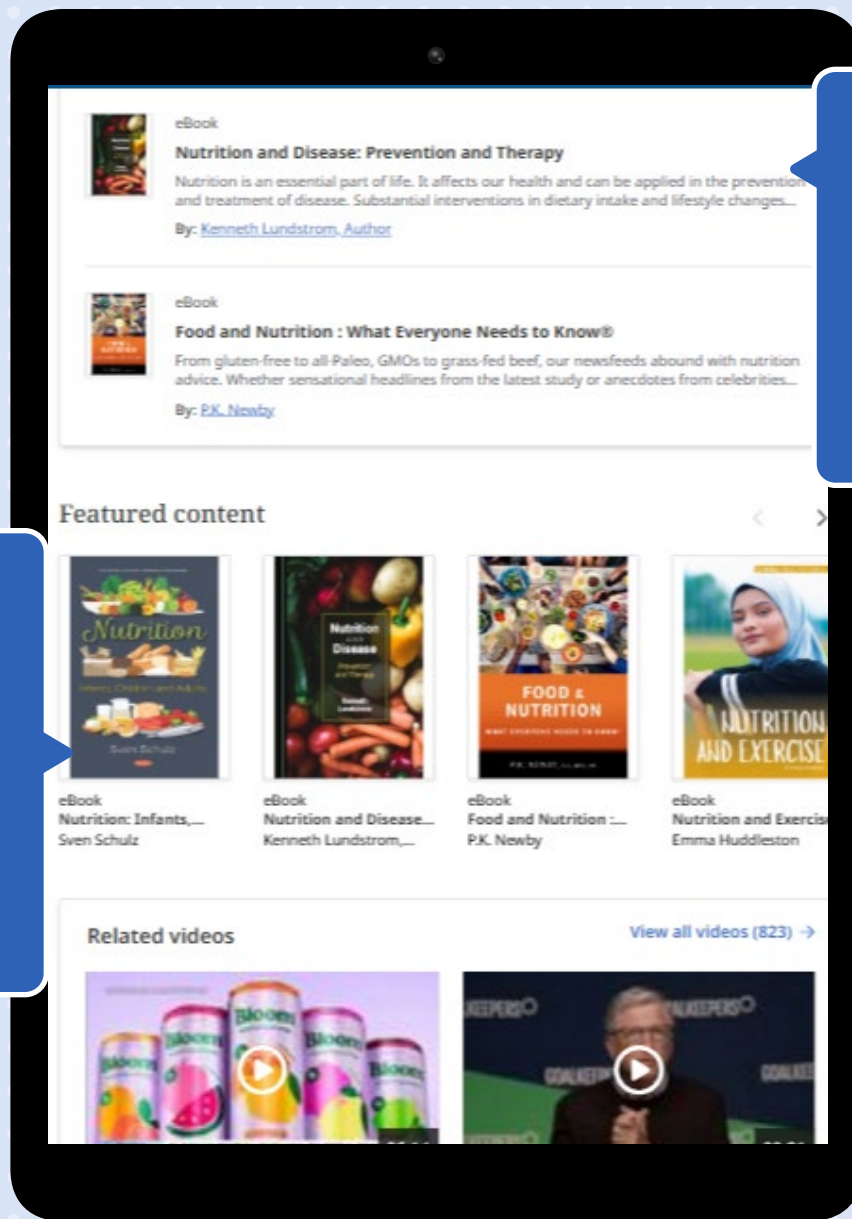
eBook

Nutrition and Disease: Prevention and Therapy

Nutrition is an essential part of life. It affects our health and can be applied in the prevention and treatment of disease. Substantial interventions in dietary intake and lifestyle changes...

By: Kenneth Lundstrom, Author

eBook

Food and Nutrition : What Everyone Needs to Know®

From gluten-free to all-Paleo, GMOs to grass-fed beef, our newsfeeds abound with nutrition advice. Whether sensational headlines from the latest study or anecdotes from celebrities...

By: P.K. Newby

Featured content

Nutrition Infants, Children and Adults Sven Schulz

Nutrition and Disease Prevention and Therapy Kenneth Lundstrom

FOOD & NUTRITION WHAT EVERYONE NEEDS TO KNOW P.K. NEWBY

NUTRITION AND EXERCISE

eBook
Nutrition: Infants,...
Sven Schulz

eBook
Nutrition and Disease...
Kenneth Lundstrom,...

eBook
Food and Nutrition :...
P.K. Newby

eBook
Nutrition and Exercis
Emma Huddleston

Related videos

View all videos (823) →

Bloom

KEEPERS GOALKEEPERS GOALKEE